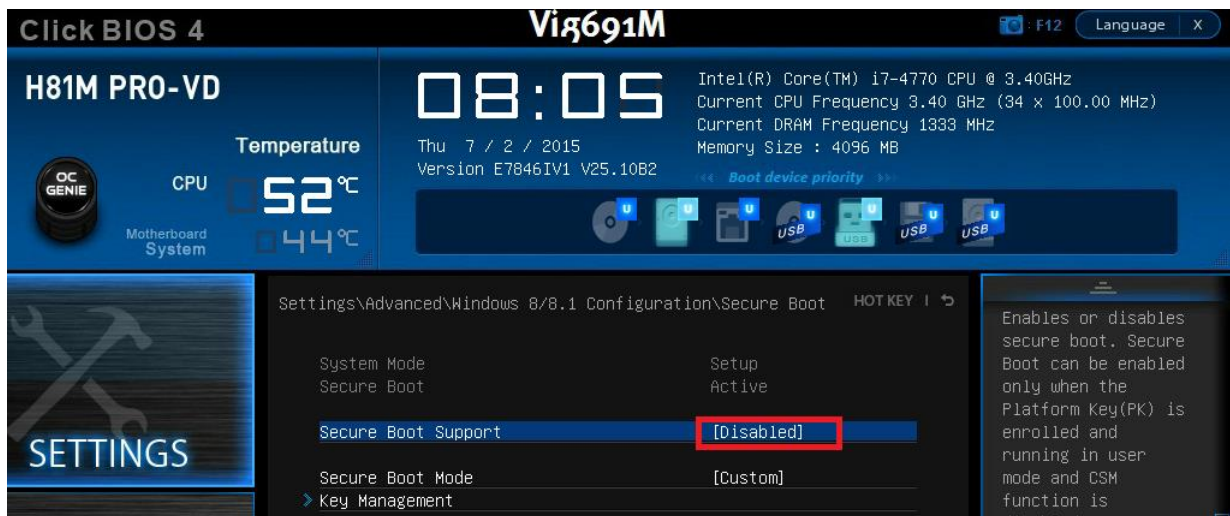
Click BIOS 4

Vig691M

F12 Language X

H81M PRO-VD

08:05

Thu 7 / 2 / 2015
Version E7846IV1 V25.10B2

Intel(R) Core(TM) i7-4770 CPU @ 3.40GHz
Current CPU Frequency 3.40 GHz (34 x 100.00 MHz)
Current DRAM Frequency 1333 MHz
Memory Size : 4096 MB

Boot device priority

U U U U U U U
USB USB USB USB

Temperature

OC GENIE

CPU 52℃

Motherboard
System 44℃

SETTINGS

Settings\Advanced\Windows 8/8.1 Configuration\Secure Boot

HOT KEY | ↶

System Mode Setup
Secure Boot Active

Secure Boot Support [Disabled]

Secure Boot Mode [Custom]
> Key Management

Enables or disables secure boot. Secure Boot can be enabled only when the Platform Key(PK) is enrolled and running in user mode and CSM function is